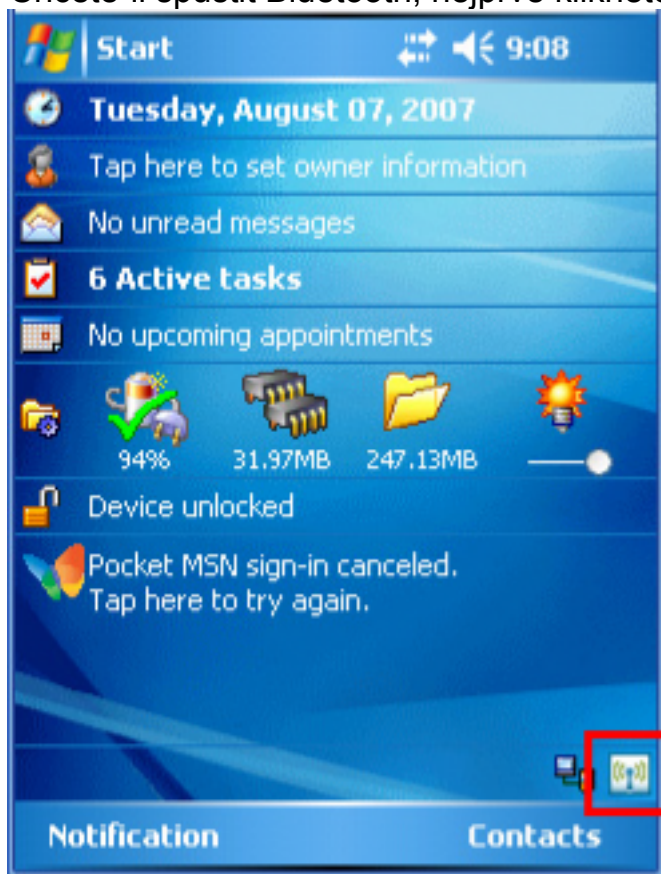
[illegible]

Start 9:08

Tuesday, August 07, 2007

Tap here to set owner information

No unread messages

6 Active tasks

No upcoming appointments

94% 31.97MB 247.13MB

Device unlocked

Pocket MSN sign-in canceled. Tap here to try again.

Notification Contacts